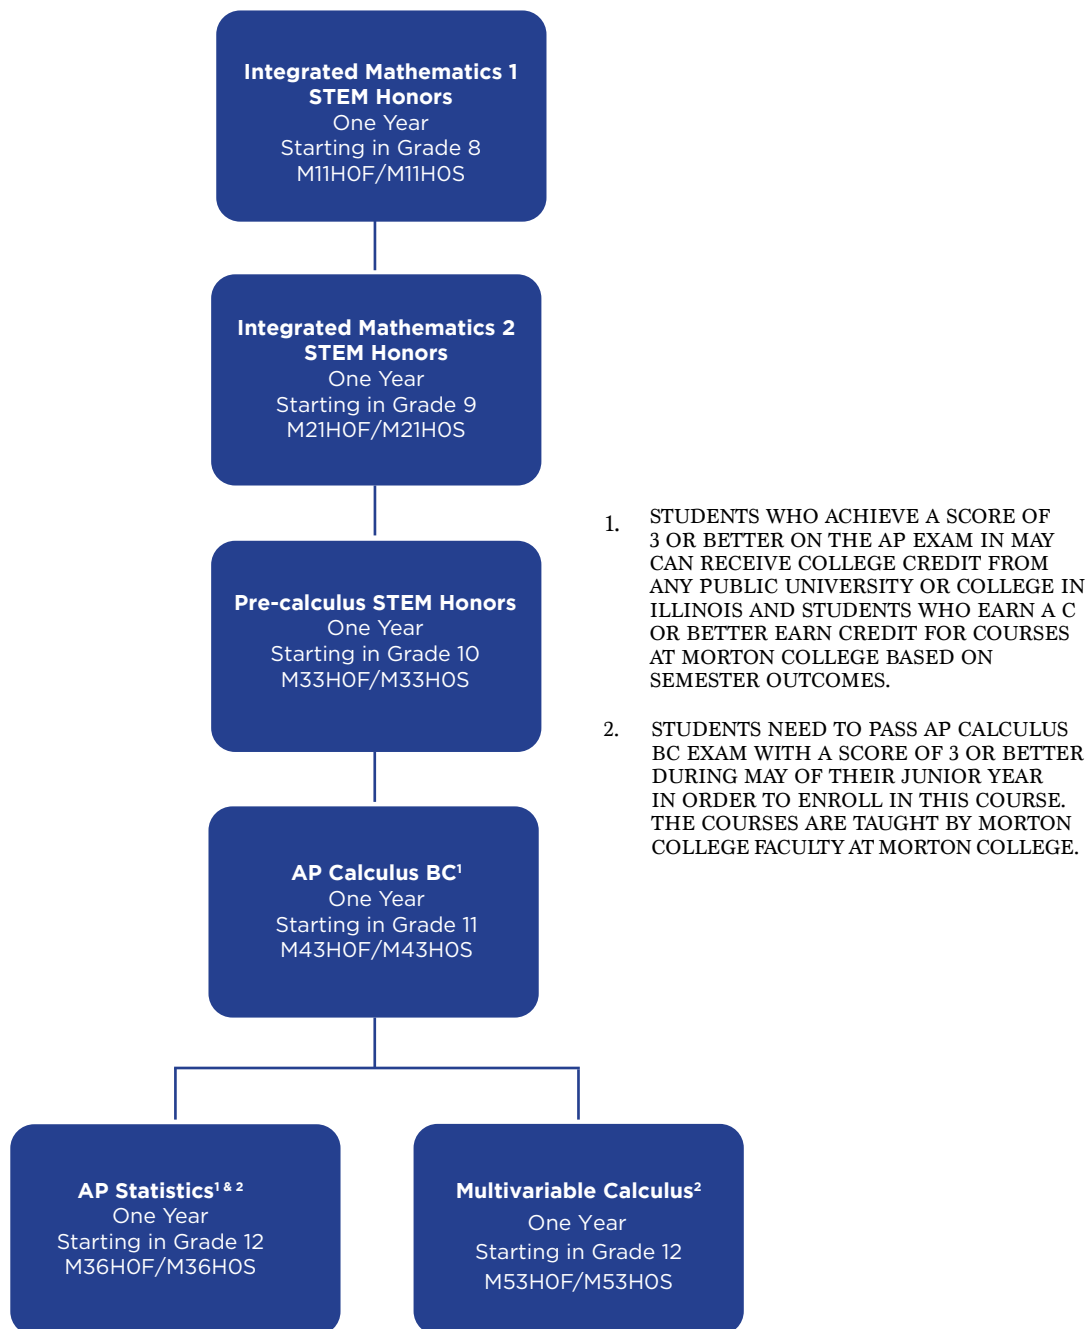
Integrated Mathematics 1 STEM Honors
One Year
Starting in Grade 8
M11H0F/M11H0S

Integrated Mathematics 2 STEM Honors
One Year
Starting in Grade 9
M21H0F/M21H0S

Pre-calculus STEM Honors
One Year
Starting in Grade 10
M33H0F/M33H0S

AP Calculus BC$^1$
One Year
Starting in Grade 11
M43H0F/M43H0S

AP Statistics$^{1\,\&\,2}$
One Year
Starting in Grade 12
M36H0F/M36H0S

Multivariable Calculus$^2$
One Year
Starting in Grade 12
M53H0F/M53H0S

1. STUDENTS WHO ACHIEVE A SCORE OF 3 OR BETTER ON THE AP EXAM IN MAY CAN RECEIVE COLLEGE CREDIT FROM ANY PUBLIC UNIVERSITY OR COLLEGE IN ILLINOIS AND STUDENTS WHO EARN A C OR BETTER EARN CREDIT FOR COURSES AT MORTON COLLEGE BASED ON SEMESTER OUTCOMES.

2. STUDENTS NEED TO PASS AP CALCULUS BC EXAM WITH A SCORE OF 3 OR BETTER DURING MAY OF THEIR JUNIOR YEAR IN ORDER TO ENROLL IN THIS COURSE. THE COURSES ARE TAUGHT BY MORTON COLLEGE FACULTY AT MORTON COLLEGE.